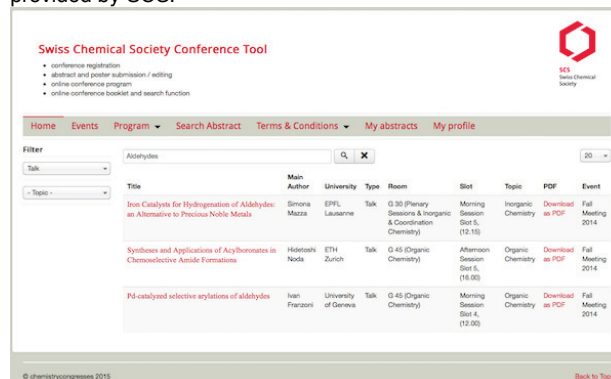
provided by SCS.

Swiss Chemical Society Conference Tool

- conference registration
- abstract and poster submission / editing
- online conference program
- online conference booklet and search function

SCS
Swiss Chemical Society

Home | Events | Program ▾ | Search Abstract | Terms & Conditions ▾ | My abstracts | My profile

Filter

Talk

- Topic -

Aldehydes

20

| Title | Main Author | University | Type | Room | Slot | Topic | PDF | Event |
|---|---|---|---|---|---|---|---|---|
| Iron Catalysts for Hydrogenation of Aldehydes: an Alternative to Precious Noble Metals | Simona Mazza | EPFL Lausanne | Talk | G 30 (Plenary Sessions & Inorganic & Coordination Chemistry) | Morning Session Slot 5, (12.15) | Inorganic Chemistry | Download as PDF | Fall Meeting 2014 |
| Syntheses and Applications of Acylboronates in Chemoselective Amide Formations | Hidetoshi Noda | ETH Zurich | Talk | G 45 (Organic Chemistry) | Afternoon Session Slot 5, (16.00) | Organic Chemistry | Download as PDF | Fall Meeting 2014 |
| Pd-catalyzed selective arylations of aldehydes | Ivan Franzoni | University of Geneva | Talk | G 45 (Organic Chemistry) | Morning Session Slot 4, (12.00) | Organic Chemistry | Download as PDF | Fall Meeting 2014 |

© chemistrycongresses 2015

Back to Top